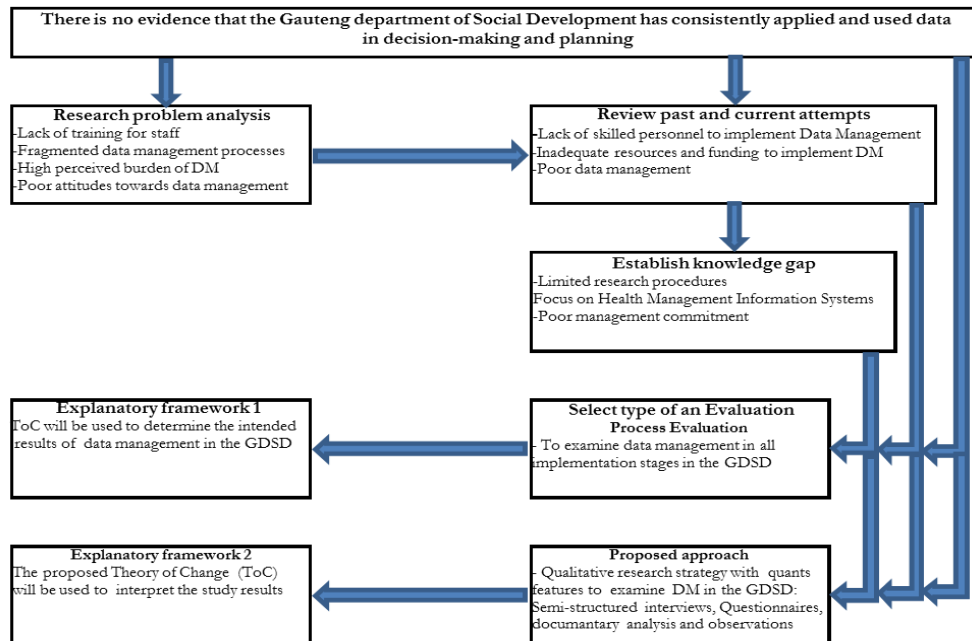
There is no evidence that the Gauteng department of Social Development has consistently applied and used data in decision-making and planning

Research problem analysis
-Lack of training for staff
-Fragmented data management processes
-High perceived burden of DM
-Poor attitudes towards data management

Review past and current attempts
-Lack of skilled personnel to implement Data Management
-Inadequate resources and funding to implement DM
-Poor data management

Establish knowledge gap
-Limited research procedures
Focus on Health Management Information Systems
-Poor management commitment

Explanatory framework 1
ToC will be used to determine the intended results of data management in the GDSD

Select type of an Evaluation
Process Evaluation
- To examine data management in all implementation stages in the GDSD

Explanatory framework 2
The proposed Theory of Change (ToC) will be used to interpret the study results

Proposed approach
- Qualitative research strategy with quants features to examine DM in the GDSD: Semi-structured interviews, Questionnaires, documantary analysis and observations